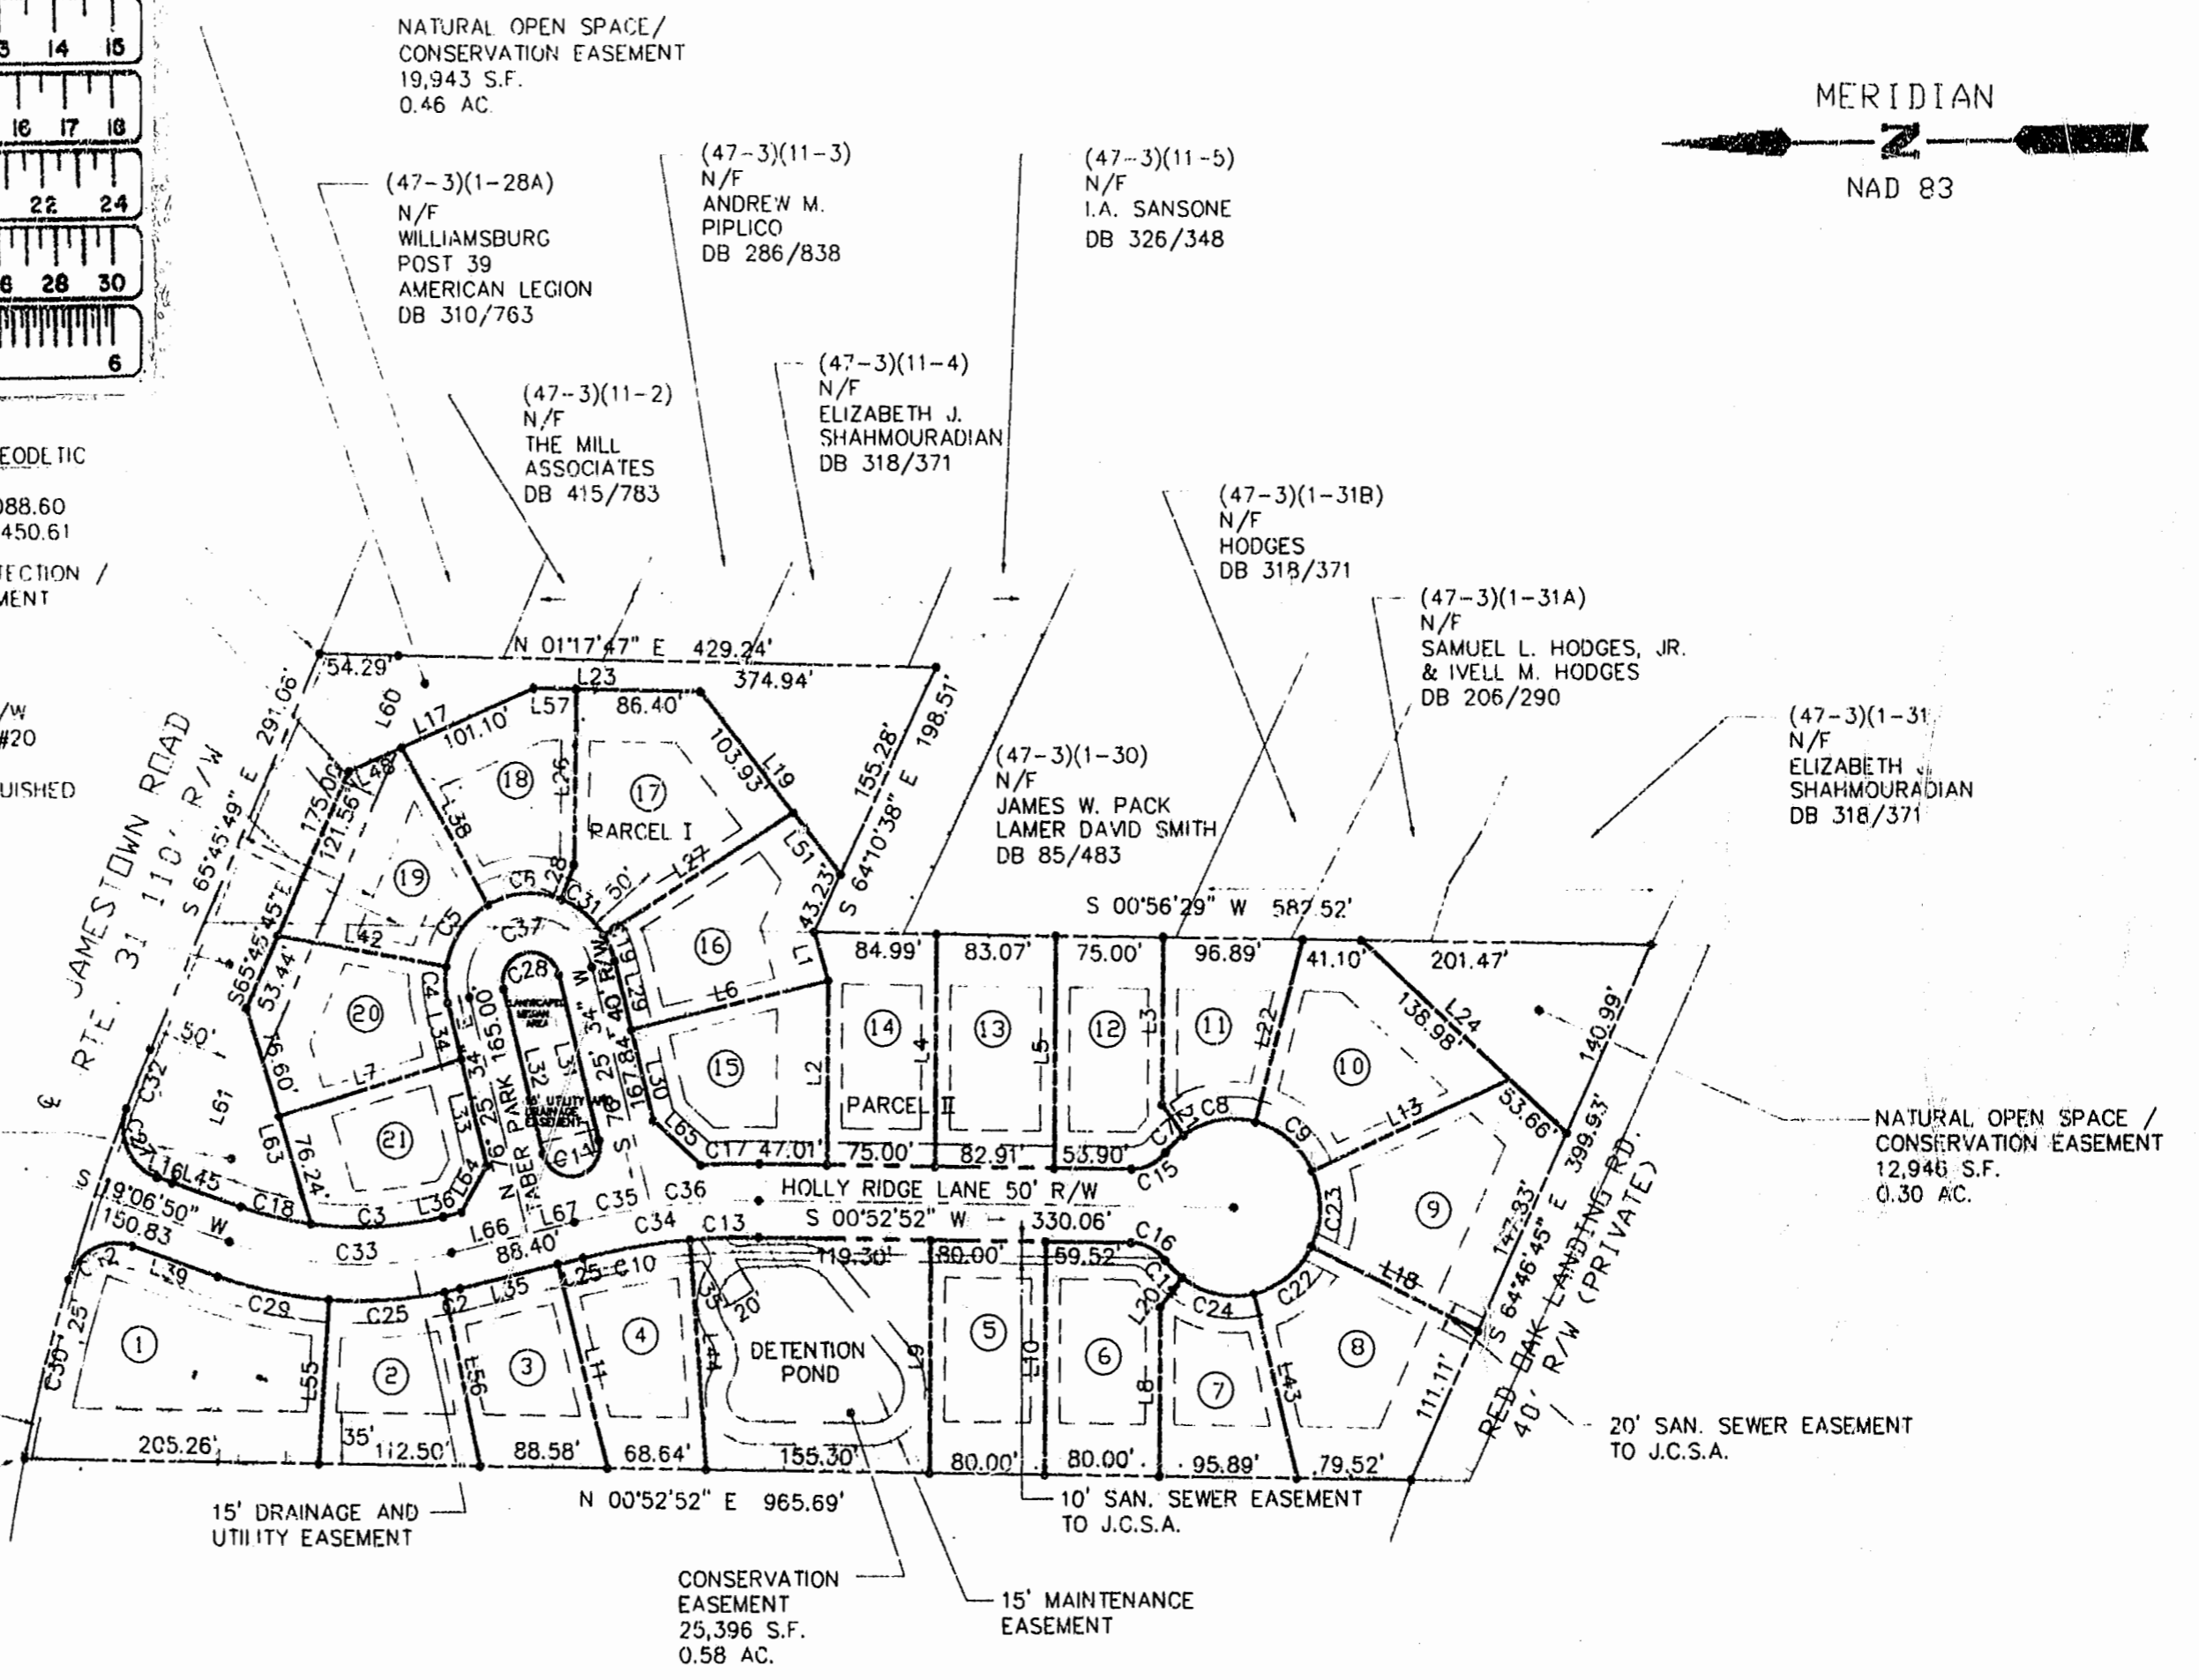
5 14 15
16 17 18
22 24
6 28 30
6

NATURAL OPEN SPACE/
CONSERVATION EASEMENT
19,943 S.F.
0.46 AC.

MERIDIAN
Z
NAD 83

(47-3)(1-28A)
N/F
WILLIAMSBURG
POST 39
AMERICAN LEGION
DB 310/763

(47-3)(11-3)
N/F
ANDREW M.
PIPLICO
DB 286/838

(47-3)(11-5)
N/F
I.A. SANSONE
DB 326/348

(47-3)(11-2)
N/F
THE MILL
ASSOCIATES
DB 415/783

(47-3)(11-4)
N/F
ELIZABETH J.
SHAHMOURADIAN
DB 318/371

(47-3)(1-31B)
N/F
HODGES
DB 318/371

(47-3)(1-31A)
N/F
SAMUEL L. HODGES, JR.
& IVELL M. HODGES
DB 206/290

(47-3)(1-31
N/F
ELIZABETH
SHAHMOURADIAN
DB 318/371

(47-3)(1-30)
N/F
JAMES W. PACK
LAMER DAVID SMITH
DB 85/483

EODETIC
088.60
450.61
ECTION /
MENT
/W
#20
UISHED

JAMESTOWN ROAD
RTE. 31 110' R/W

N 01°17'47" E 429.24'
54.29' 374.94' L23 L57 86.40' 103.93 L19 155.28' 198.51' S 64°10'38" E
L60 L17 101.10' L48 175.00' 121.56' S 65°45'49" E 291.06' S65°45'45"E 53.44'
18 17 PARCEL I L26 L38 19 C6 L28 C31 50' L27 16 L51 43.23' L1 L6
C37 C28 C5 L42 20 C4 L34 L35 165.00 L62 40' R/W S 25°34" W 167.84' 76.25' 15 L2 L30
LANDSCAPED MEDIAN AREA 10' UTILITY AND DRAINAGE EASEMENT L32 L31 C14 L65
50' 69.60' L7 L33 21 76.24' L63 L61 C32 C3 L16 L45 C18 L36 L64 N TABER PARK
S 00°56'29" W 582.52'
84.99' 83.07' 75.00' 96.89' 41.10' 201.47'
14 L4 13 L5 12 L3 11 L22 10 L24 136.98' 140.99'
PARCEL II C17 47.01' 75.00' 82.91' 53.90' C7 C8 C9 L13 53.66'
C15 C16 C11 C23 9 147.33' S 64°46'45" E 399.93' L18
HOLLY RIDGE LANE 50' R/W
S 00°52'52" W 330.06'
S 19°06'50" W 150.83 C33 L66 88.40' L67 C35 C36 C34 C13
C2 L39 C29 C25 C2 L35 L25 C10 119.30' 80.00' 59.52' L20 C24 C22
1 2 3 4 5 6 7 8 L55 L56 L11 L44 L10 L8 L43 L9 20'
DETENTION POND
C30 25' 35' 111.11'
205.26' 112.50' 88.58' 68.64' 155.30' 80.00' 80.00' 95.89' 79.52'
N 00°52'52" E 965.69'

RED OAK LANDING RD.
40' R/W (PRIVATE)

NATURAL OPEN SPACE /
CONSERVATION EASEMENT
12,946 S.F.
0.30 AC.

20' SAN. SEWER EASEMENT
TO J.C.S.A.

15' DRAINAGE AND
UTILITY EASEMENT

10' SAN. SEWER EASEMENT
TO J.C.S.A.

CONSERVATION
EASEMENT
25,396 S.F.
0.58 AC.

15' MAINTENANCE
EASEMENT